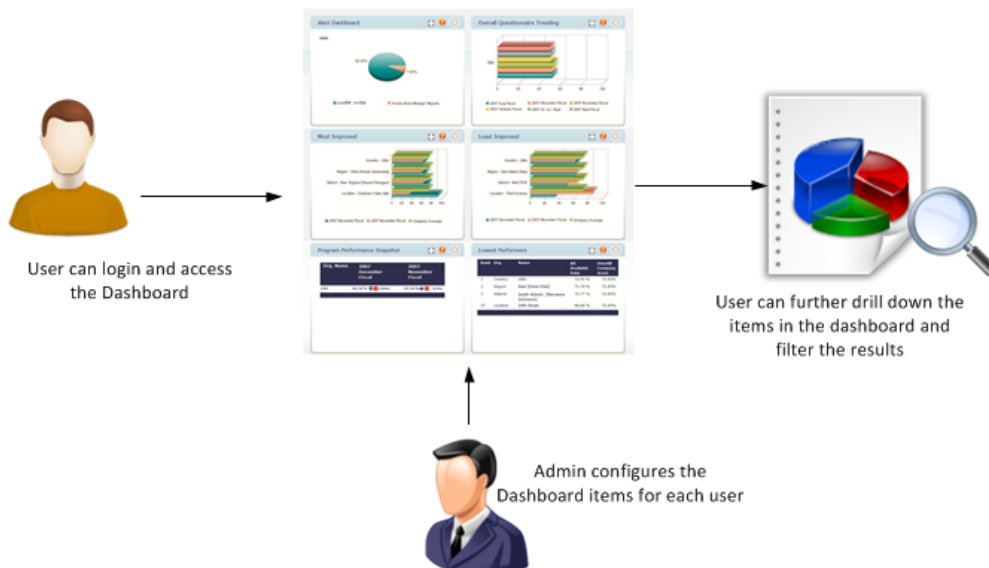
Alert Dashboard

Overall Questionnaire Trending

Most Improved

Least Improved

Program Performance Snapshot

Lowest Performers

User can login and access the Dashboard

User can further drill down the items in the dashboard and filter the results

Admin configures the Dashboard items for each user